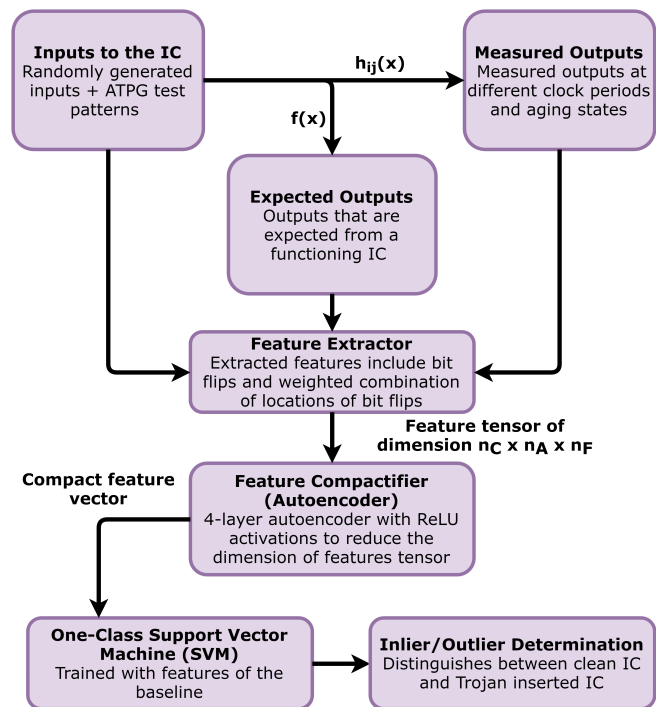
**Inputs to the IC**
Randomly generated inputs + ATPG test patterns

$h_{ij}(x)$

**Measured Outputs**
Measured outputs at different clock periods and aging states

$f(x)$

**Expected Outputs**
Outputs that are expected from a functioning IC

**Feature Extractor**
Extracted features include bit flips and weighted combination of locations of bit flips

Feature tensor of dimension $n_C \times n_A \times n_F$

Compact feature vector

**Feature Compactifier (Autoencoder)**
4-layer autoencoder with ReLU activations to reduce the dimension of features tensor

**One-Class Support Vector Machine (SVM)**
Trained with features of the baseline

**Inlier/Outlier Determination**
Distinguishes between clean IC and Trojan inserted IC